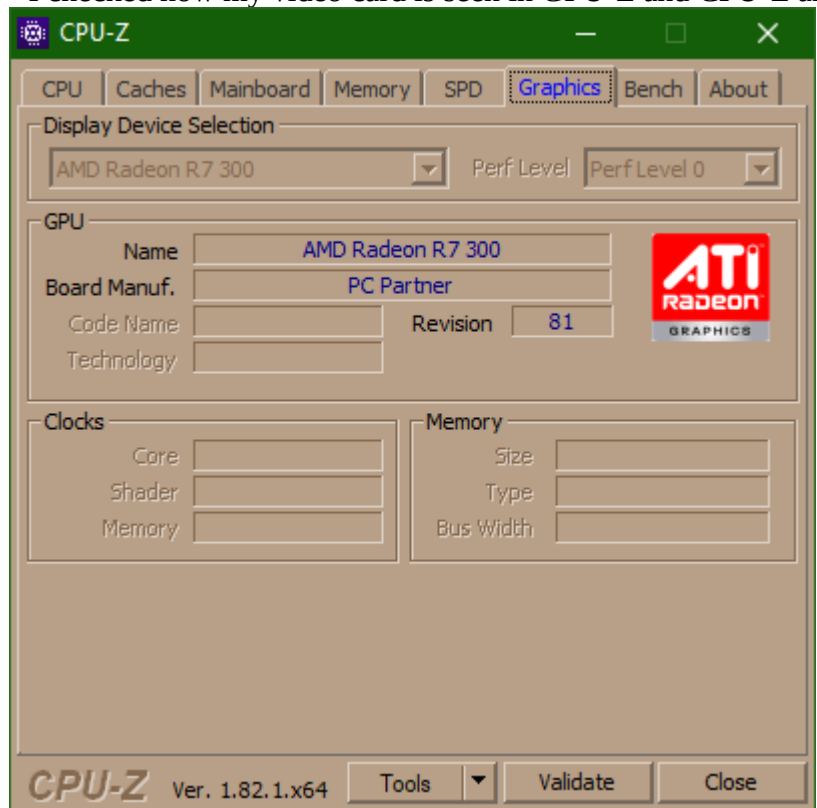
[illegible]

CPU-Z

CPU | Caches | Mainboard | Memory | SPD | Graphics | Bench | About

Display Device Selection
AMD Radeon R7 300
Perf Level
Perf Level 0

GPU
Name AMD Radeon R7 300
Board Manuf. PC Partner
Code Name
Revision 81
Technology

ATI RADEON GRAPHICS

Clocks
Core
Shader
Memory

Memory
Size
Type
Bus Width

CPU-Z Ver. 1.82.1.x64
Tools
Validate
Close